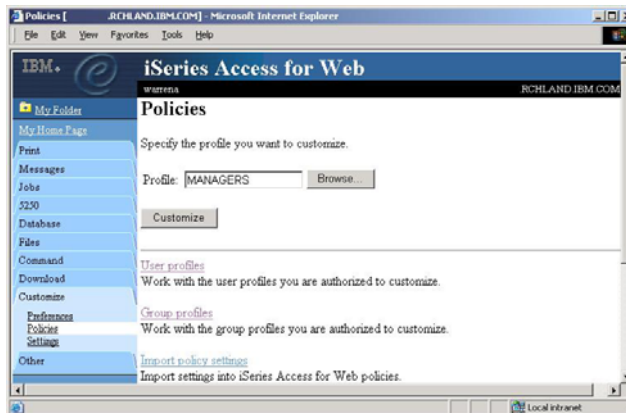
Policies [ .RCHLAND.IBM.COM] - Microsoft Internet Explorer

File Edit View Favorites Tools Help

IBM.

iSeries Access for Web

warrena

RCHLAND.IBM.COM

My Folder

My Home Page

Print

Messages

Jobs

5250

Database

Files

Command

Download

Customize

Preferences

Policies

Settings

Other

Policies

Specify the profile you want to customize.

Profile: MANAGERS Browse...

Customize

User profiles

Work with the user profiles you are authorized to customize.

Group profiles

Work with the group profiles you are authorized to customize.

Import policy settings

Import settings into iSeries Access for Web policies.

Local intranet